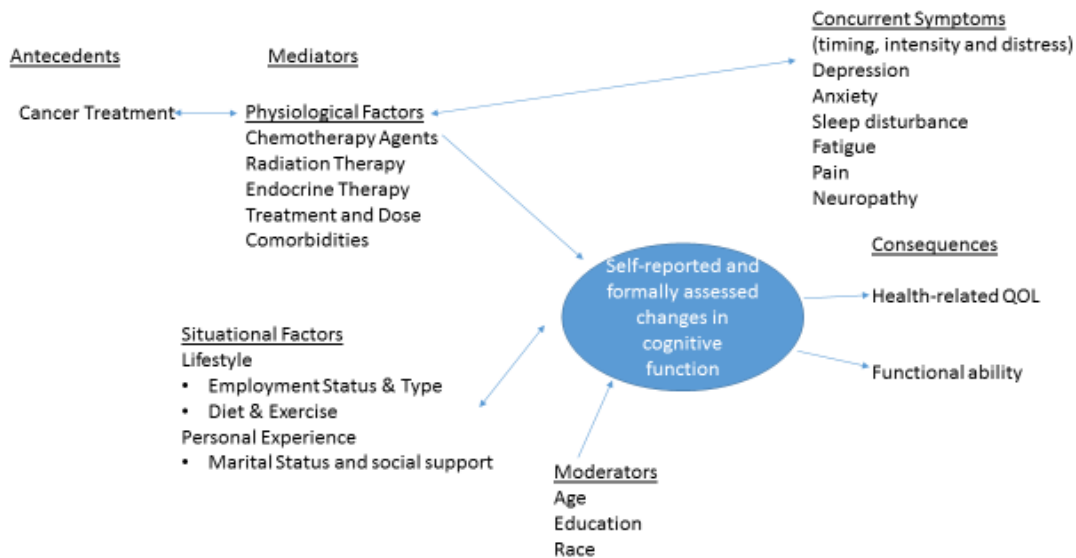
Antecedents

Mediators

Concurrent Symptoms
(timing, intensity and distress)
Depression
Anxiety
Sleep disturbance
Fatigue
Pain
Neuropathy

Cancer Treatment

Physiological Factors
Chemotherapy Agents
Radiation Therapy
Endocrine Therapy
Treatment and Dose
Comorbidities

Consequences

Self-reported and formally assessed changes in cognitive function

Health-related QOL

Functional ability

Situational Factors
Lifestyle
• Employment Status & Type
• Diet & Exercise
Personal Experience
• Marital Status and social support

Moderators
Age
Education
Race